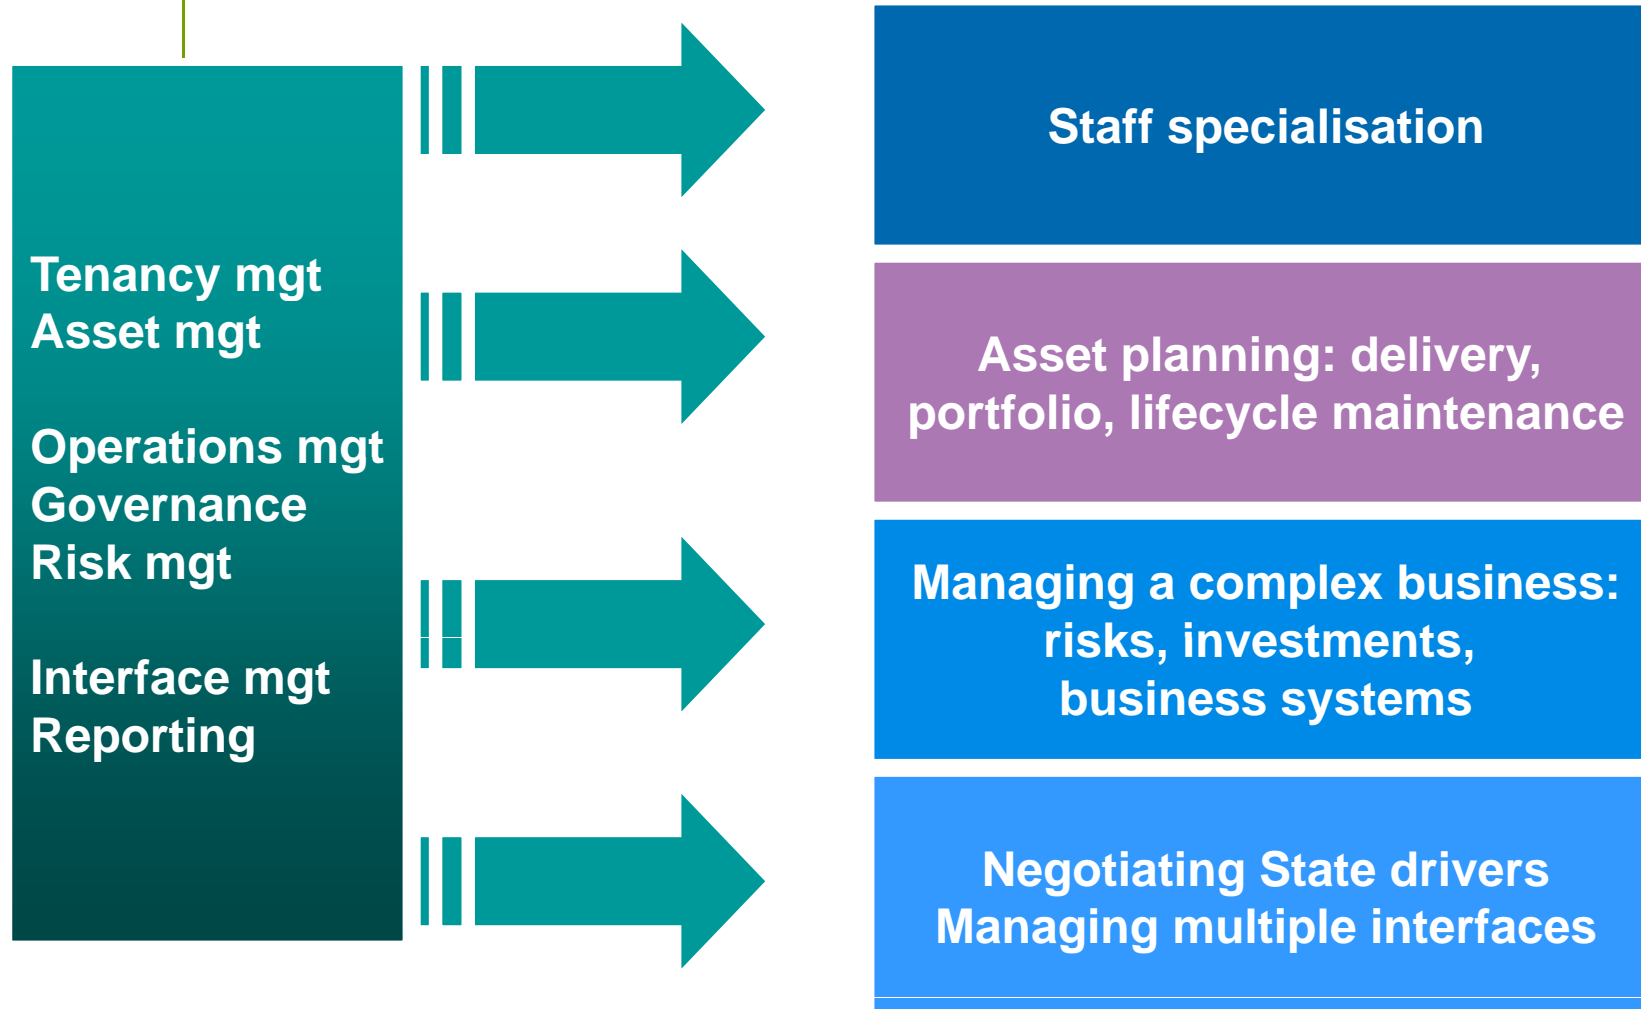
Tenancy mgt
Asset mgt

Operations mgt
Governance
Risk mgt

Interface mgt
Reporting

Staff specialisation

Asset planning: delivery, portfolio, lifecycle maintenance

Managing a complex business: risks, investments, business systems

Negotiating State drivers
Managing multiple interfaces